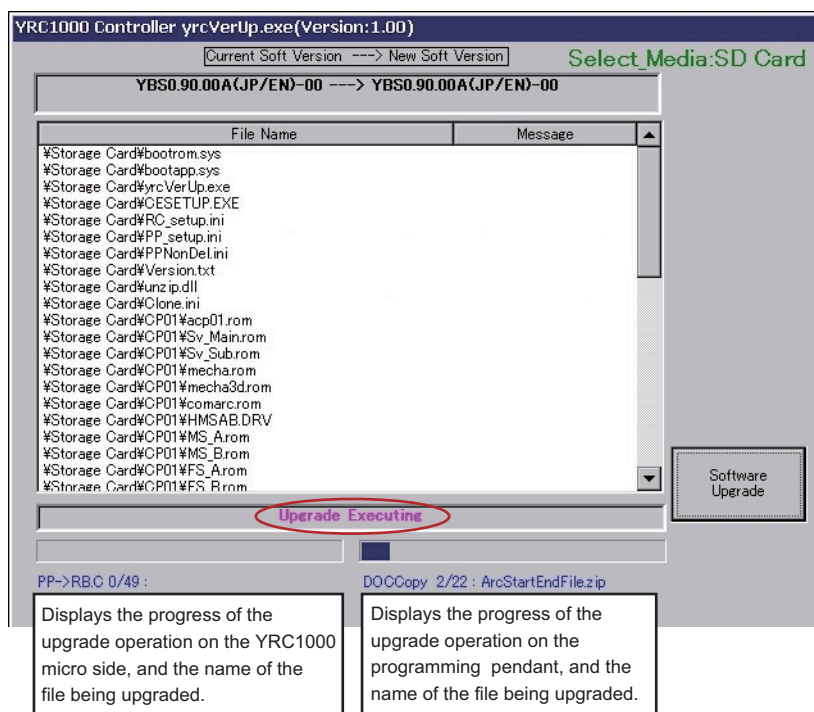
YRC1000 Controller yrcVerUp.exe(Version:1.00)

Current Soft Version ---> New Soft Version

Select_Media:SD Card

YBS0.90.00A(JP/EN)-00 ---> YBS0.90.00A(JP/EN)-00

| File Name | Message |
|---|---|
| ¥Storage Card¥bootrom.sys | |
| ¥Storage Card¥bootapp.sys | |
| ¥Storage Card¥yrcVerUp.exe | |
| ¥Storage Card¥CESETUP.EXE | |
| ¥Storage Card¥RC_setup.ini | |
| ¥Storage Card¥PP_setup.ini | |
| ¥Storage Card¥PPNonDel.ini | |
| ¥Storage Card¥Version.txt | |
| ¥Storage Card¥unzip.dll | |
| ¥Storage Card¥Clone.ini | |
| ¥Storage Card¥CP01¥acp01.rom | |
| ¥Storage Card¥CP01¥Sv_Main.rom | |
| ¥Storage Card¥CP01¥Sv_Sub.rom | |
| ¥Storage Card¥CP01¥mecha.rom | |
| ¥Storage Card¥CP01¥mecha3d.rom | |
| ¥Storage Card¥CP01¥comarc.rom | |
| ¥Storage Card¥CP01¥HMSAB.DRV | |
| ¥Storage Card¥CP01¥MS_A.rom | |
| ¥Storage Card¥CP01¥MS_B.rom | |
| ¥Storage Card¥CP01¥FS_A.rom | |
| ¥Storage Card¥CP01¥FS_B.rom | |

Software Upgrade

Upgrade Executing

PP->RB.C 0/49 :

DOCCopy 2/22 : ArcStartEndFile.zip

Displays the progress of the upgrade operation on the YRC1000 micro side, and the name of the file being upgraded.

Displays the progress of the upgrade operation on the programming pendant, and the name of the file being upgraded.